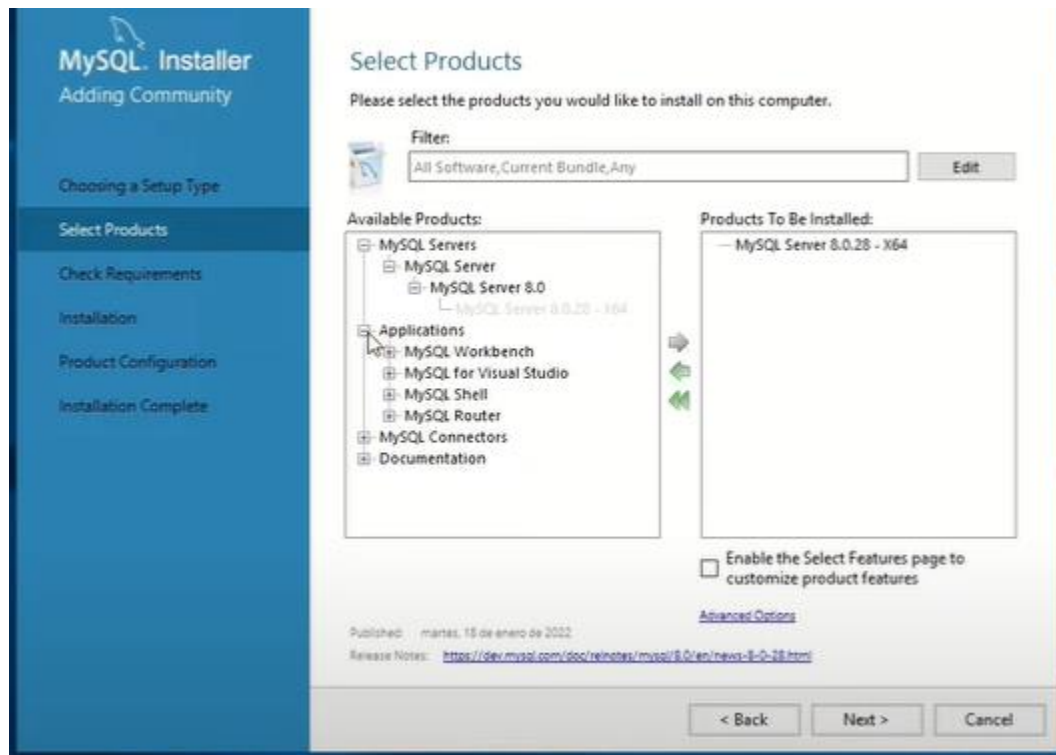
MySQL. Installer
Adding Community

Choosing a Setup Type
Select Products
Check Requirements
Installation
Product Configuration
Installation Complete

Select Products

Please select the products you would like to install on this computer.

Filter:
All Software,Current Bundle,Any
Edit

Available Products:
MySQL Servers
MySQL Server
MySQL Server 8.0
MySQL Server 8.0.28 - X64
Applications
MySQL Workbench
MySQL for Visual Studio
MySQL Shell
MySQL Router
MySQL Connectors
Documentation

Products To Be Installed:
MySQL Server 8.0.28 - X64

Enable the Select Features page to customize product features

Advanced Options

Published: martes, 18 de enero de 2022
Release Notes: https://dev.mysql.com/doc/relnotes/mysql/8.0/en/news-8-0-28.html

< Back
Next >
Cancel